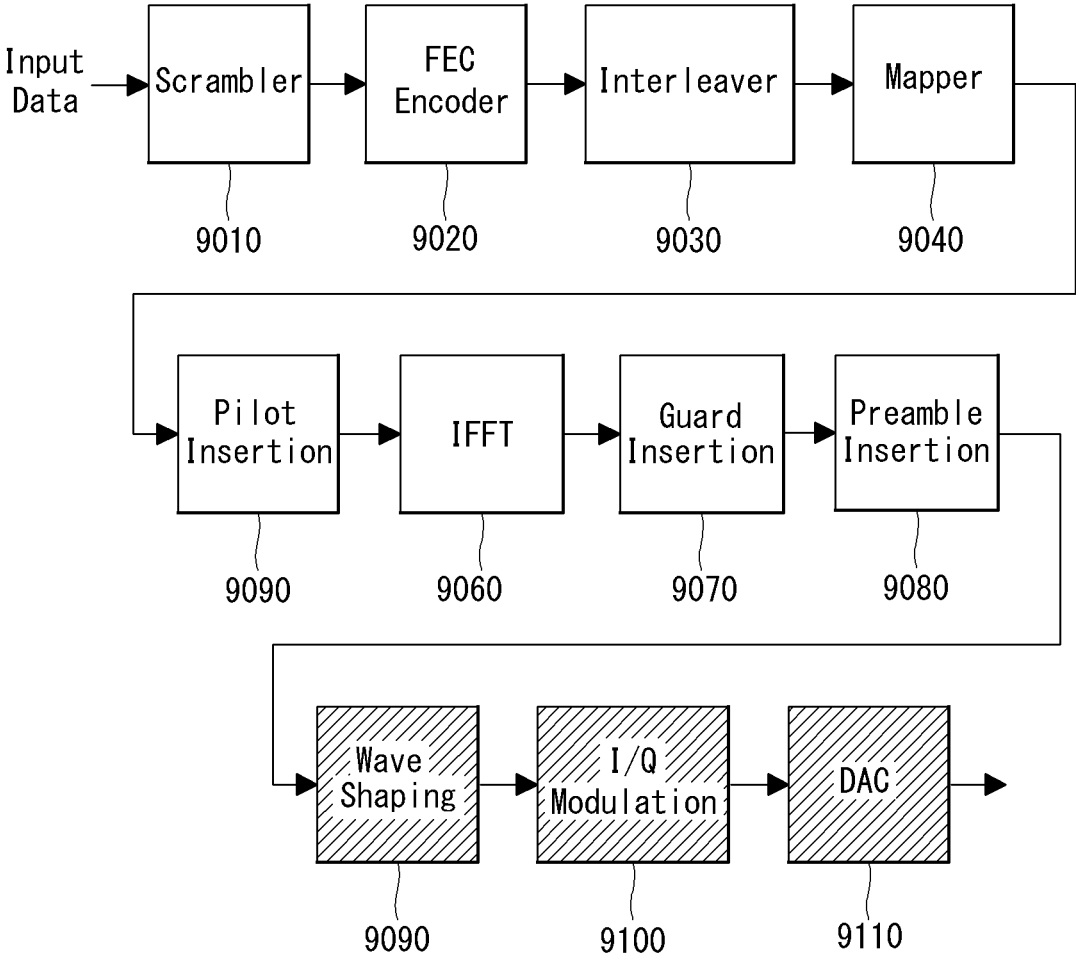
Input Data

Scrambler
9010

FEC Encoder
9020

Interleaver
9030

Mapper
9040

Pilot Insertion
9090

IFFT
9060

Guard Insertion
9070

Preamble Insertion
9080

Wave Shaping
9090

I/Q Modulation
9100

DAC
9110